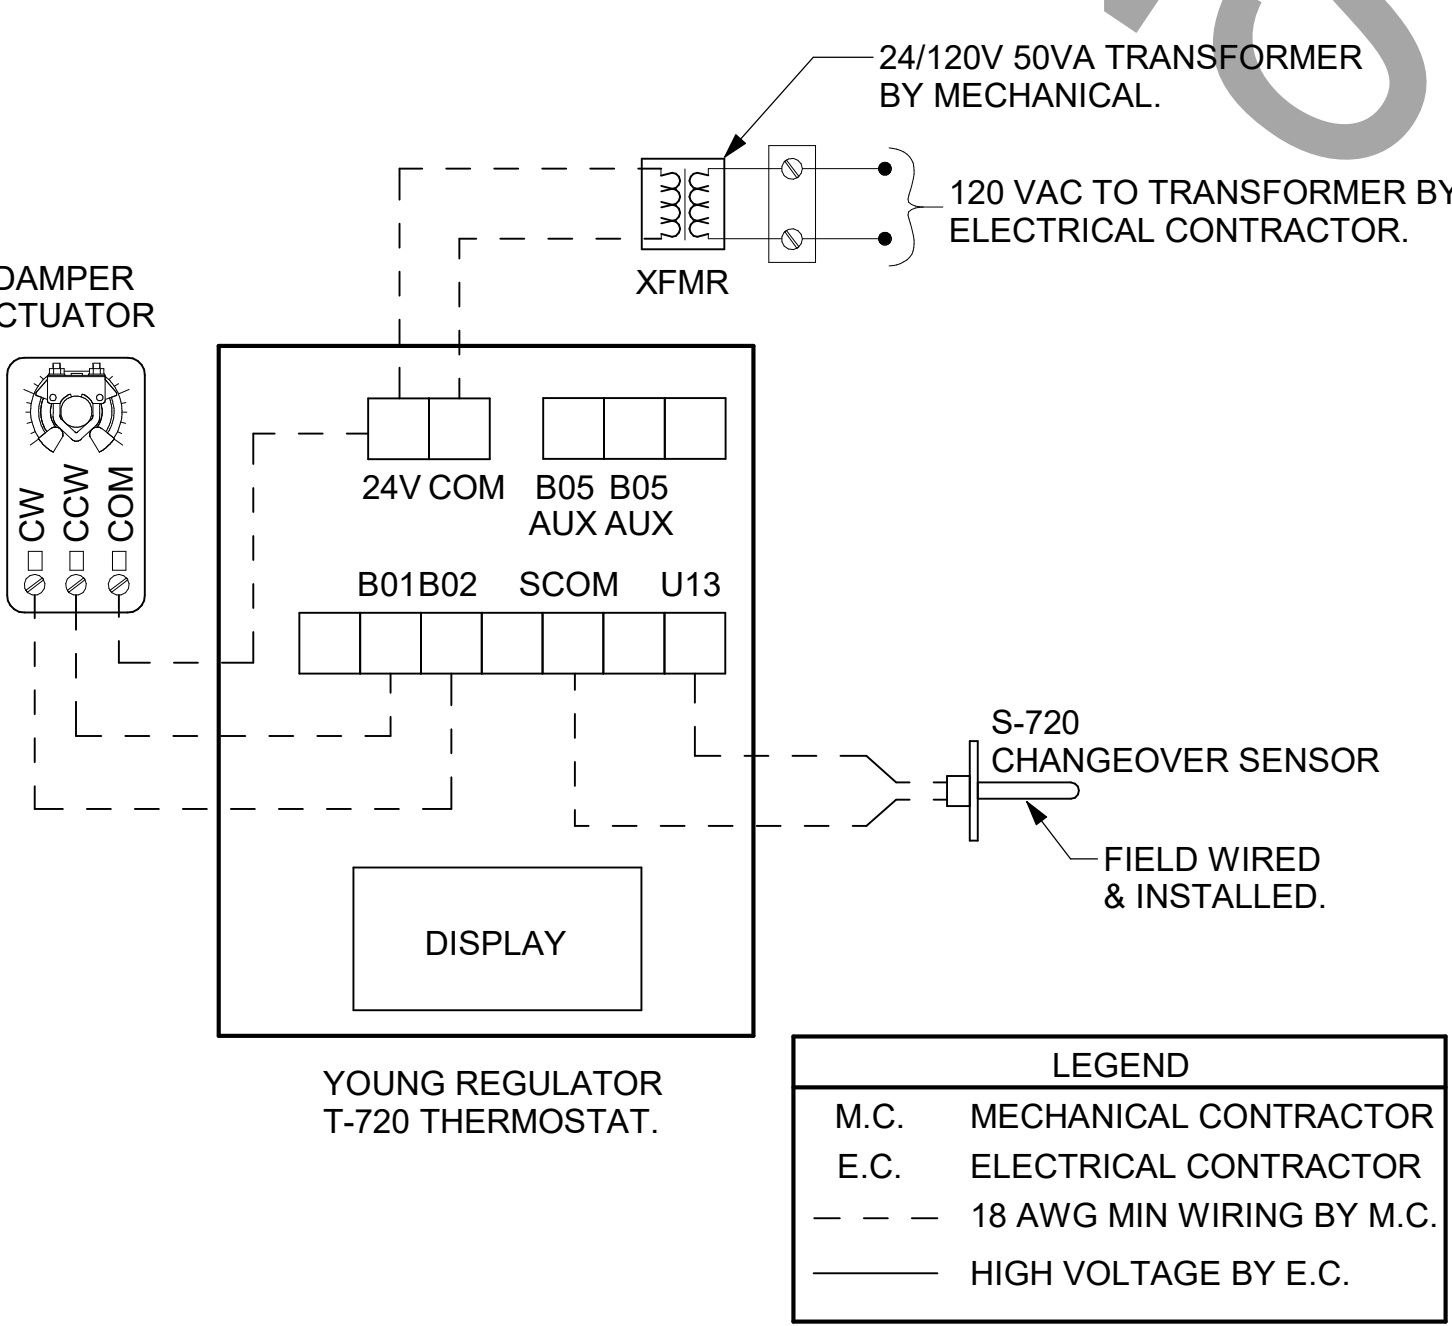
24/120V 50VA TRANSFORMER BY MECHANICAL.

120 VAC TO TRANSFORMER BY ELECTRICAL CONTRACTOR.

XFMR

DAMPER
CTUATOR

CW CCW COM

24V COM

B05 B05
AUX AUX

B01 B02 SCOM U13

S-720
CHANGEOVER SENSOR

FIELD WIRED
& INSTALLED.

DISPLAY

YOUNG REGULATOR
T-720 THERMOSTAT.

| LEGEND | |
|---|---|
| M.C. | MECHANICAL CONTRACTOR |
| E.C. | ELECTRICAL CONTRACTOR |
| — — — | 18 AWG MIN WIRING BY M.C. |
| ——— | HIGH VOLTAGE BY E.C. |